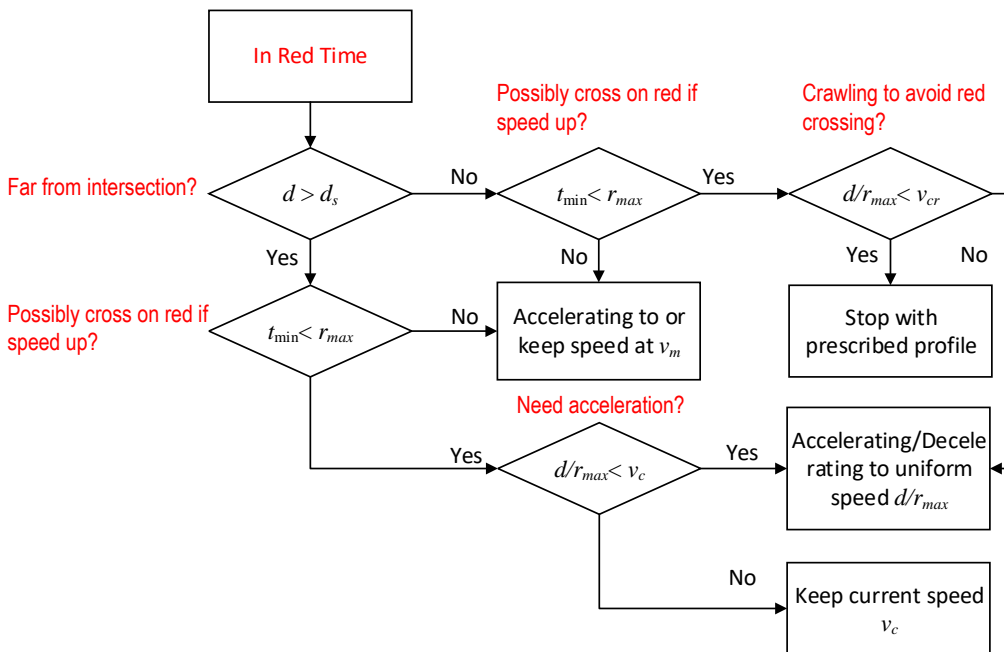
In Red Time

Possibly cross on red if speed up?

Crawling to avoid red crossing?

Far from intersection?

$d > d_s$

No

$t_{\min} < r_{max}$

Yes

$d/r_{max} < v_{cr}$

Yes

No

Yes

No

Possibly cross on red if speed up?

$t_{\min} < r_{max}$

No

Accelerating to or keep speed at $v_m$

Stop with prescribed profile

Need acceleration?

Yes

$d/r_{max} < v_c$

Yes

Accelerating/Decelerating to uniform speed $d/r_{max}$

No

Keep current speed $v_c$